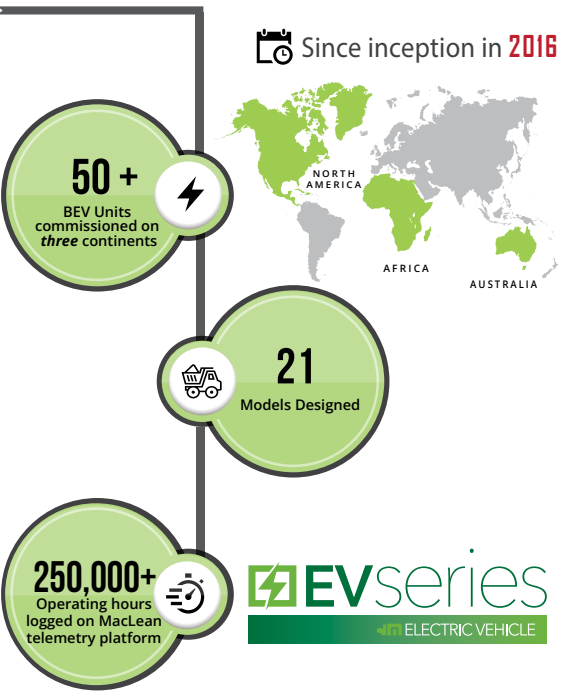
Since inception in 2016

50 +
BEV Units commissioned on *three* continents

NORTH AMERICA
AFRICA
AUSTRALIA

21
Models Designed

250,000+
Operating hours logged on MacLean telemetry platform

EVseries
ELECTRIC VEHICLE